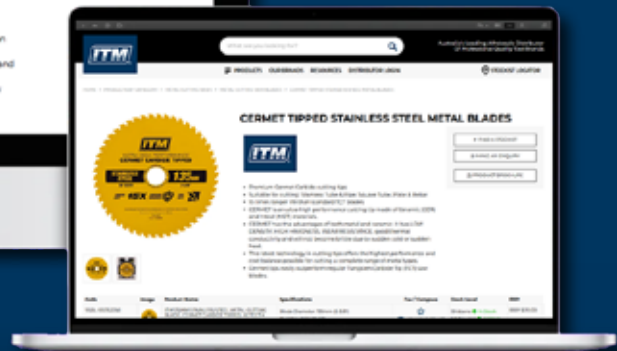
ITM

What are you looking for?

Australia's Leading Wholesale Distributor of Professional Quality Tools & Hardware

PRODUCTS CATALOGUES RESOURCES DISTRIBUTOR LOGIN

PRODUCT LOCATOR

CERMET TIPPED STAINLESS STEEL METAL BLADES

ITM

CERMET CARBIDE TIPPED

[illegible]

ITM

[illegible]
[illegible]
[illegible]